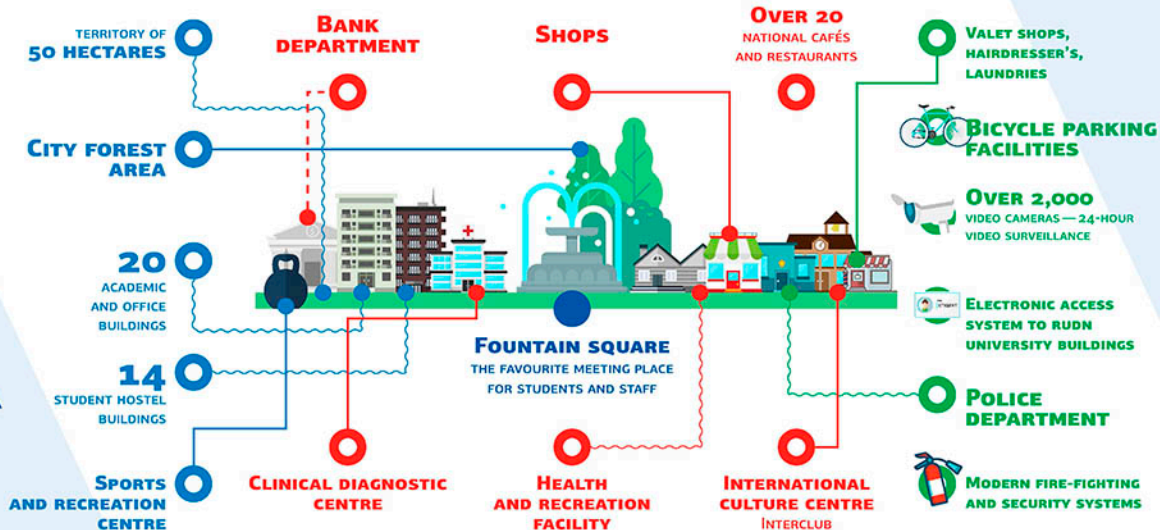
Territory of 50 hectares

City forest area

20 academic and office buildings

14 student hostel buildings

Sports and recreation centre

Bank department

Shops

Over 20 national cafés and restaurants

Valet shops, hairdresser's, laundries

Bicycle parking facilities

Over 2,000 video cameras — 24-hour video surveillance

Electronic access system to RUDN University buildings

Police department

Modern fire-fighting and security systems

Fountain square
The favourite meeting place for students and staff

Clinical diagnostic centre

Health and recreation facility

International culture centre Interclub